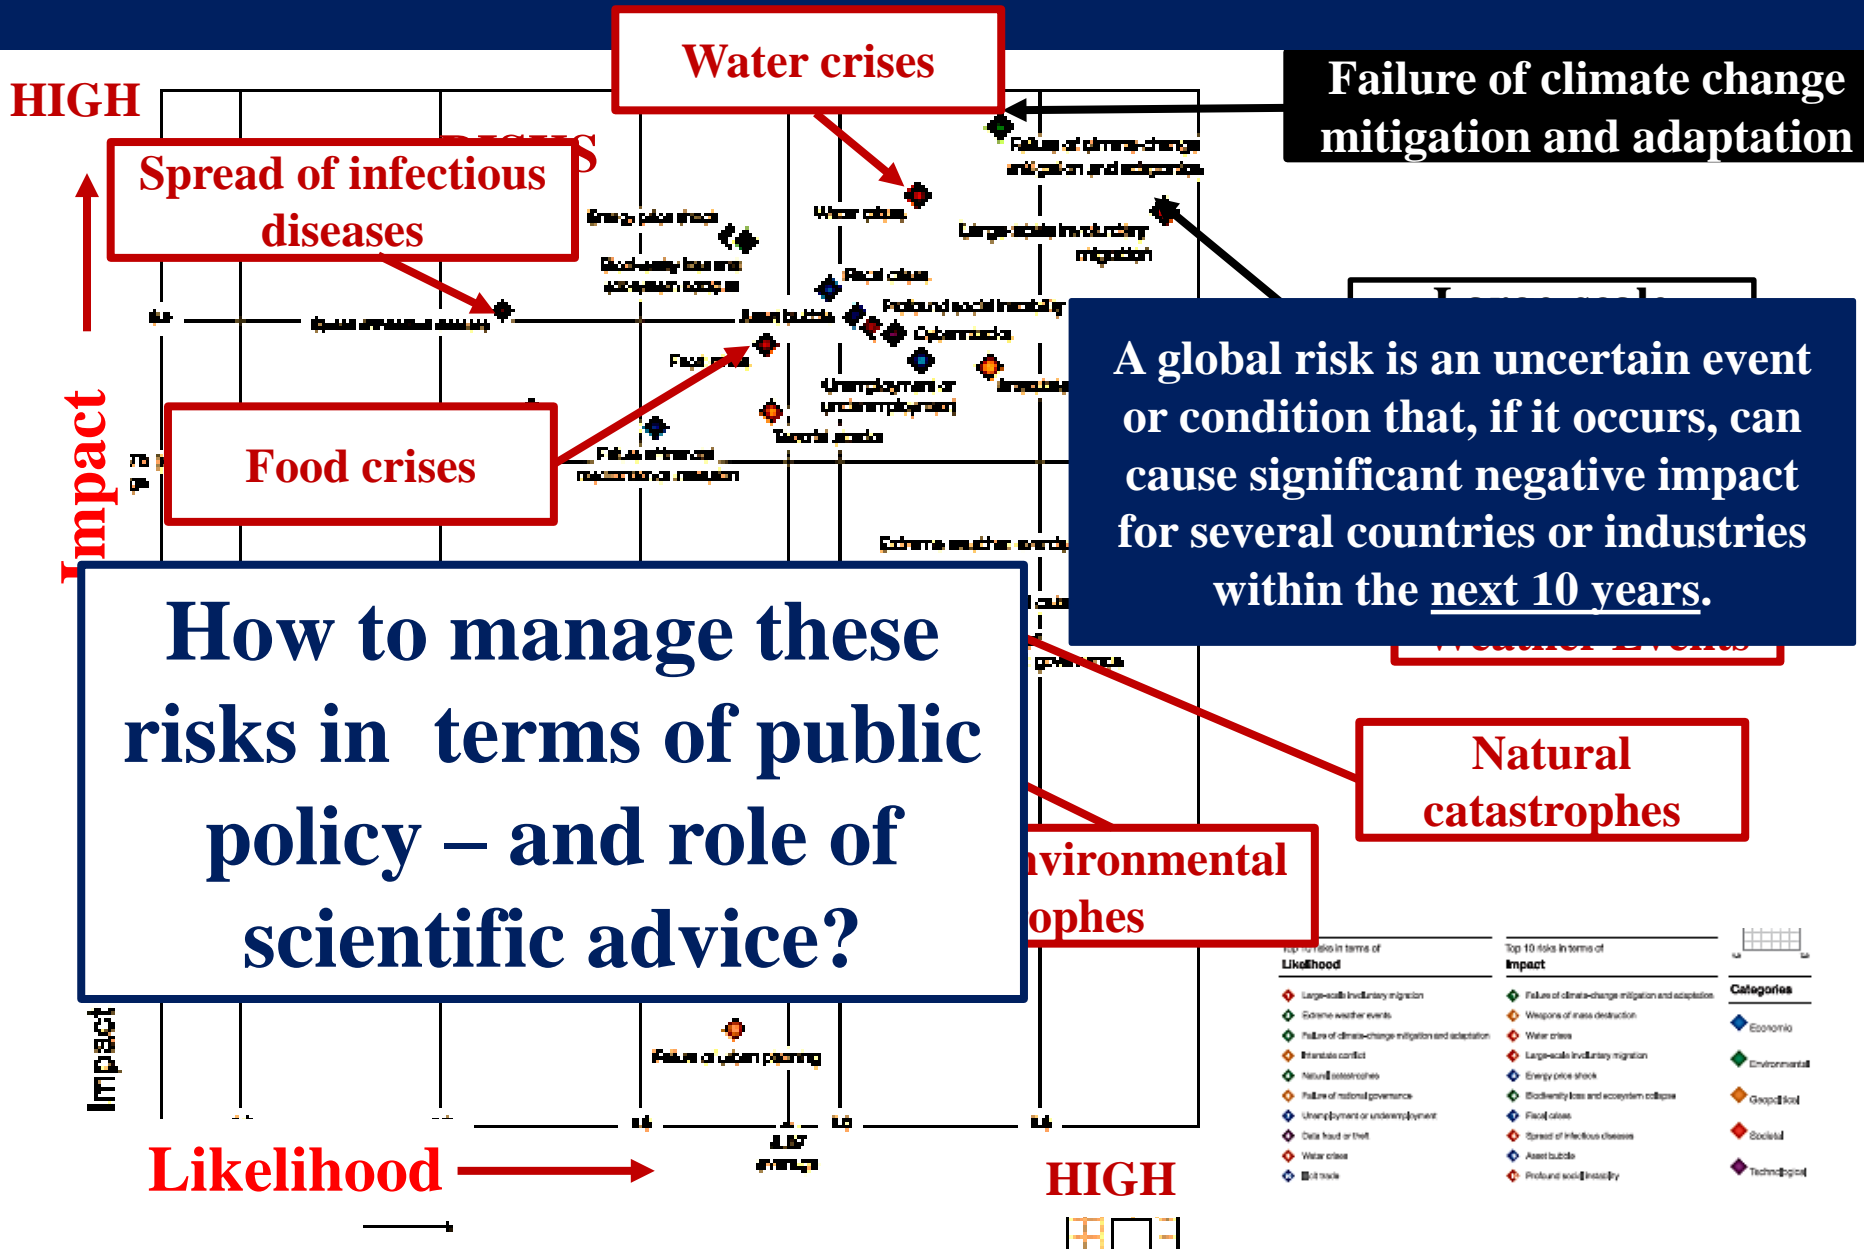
HIGH

Water crises

Failure of climate change mitigation and adaptation

Spread of infectious diseases

Failure of climate-change mitigation and adaptation

Water crises

Energy price shock

Large-scale involuntary migration

Biodiversity loss and ecosystem collapse

Fiscal crises

Asset bubble

Profound social instability

Cyberattacks

Food crises

Unemployment or underemployment

Terrorist attacks

Failure of financial mechanism or institution

Extreme weather events

Impact

Food crises

A global risk is an uncertain event or condition that, if it occurs, can cause significant negative impact for several countries or industries within the next 10 years.

How to manage these risks in terms of public policy – and role of scientific advice?

Natural catastrophes

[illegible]nvironmental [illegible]ophes

governance

Impact

Failure of urban planning

Top 10 risks in terms of Likelihood

Large-scale involuntary migration
Extreme weather events
Failure of climate-change mitigation and adaptation
Interstate conflict
Natural catastrophes
Failure of national governance
Unemployment or underemployment
Data fraud or theft
Water crises
Illicit trade

Top 10 risks in terms of Impact

Failure of climate-change mitigation and adaptation
Weapons of mass destruction
Water crises
Large-scale involuntary migration
Energy price shock
Biodiversity loss and ecosystem collapse
Fiscal crises
Spread of infectious diseases
Asset bubble
Profound social instability

Categories
Economic
Environmental
Geopolitical
Societal
Technological

Likelihood

HIGH